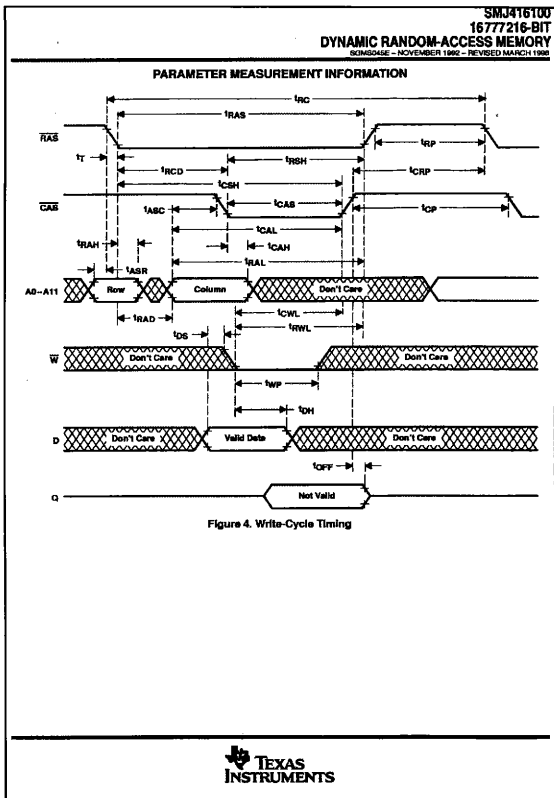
SMJ416100
16777216-BIT
DYNAMIC RANDOM-ACCESS MEMORY
SGMS045E – NOVEMBER 1992 – REVISED MARCH 1996

PARAMETER MEASUREMENT INFORMATION

$t_{RC}$
$t_{RAS}$
$\overline{RAS}$
$t_{RP}$
$t_T$
$t_{RSH}$
$t_{RCD}$
$t_{CRP}$
$t_{CSH}$
$\overline{CAS}$
$t_{ASC}$
$t_{CAS}$
$t_{CP}$
$t_{CAL}$
$t_{RAH}$
$t_{CAH}$
$t_{RAL}$
$t_{ASR}$
A0–A11
Row
Column
Don't Care
$t_{RAD}$
$t_{CWL}$
$t_{RWL}$
$t_{DS}$
$\overline{W}$
Don't Care
Don't Care
$t_{WP}$
$t_{DH}$
D
Don't Care
Valid Data
Don't Care
$t_{OFF}$
Q
Not Valid

Figure 4. Write-Cycle Timing

TEXAS INSTRUMENTS